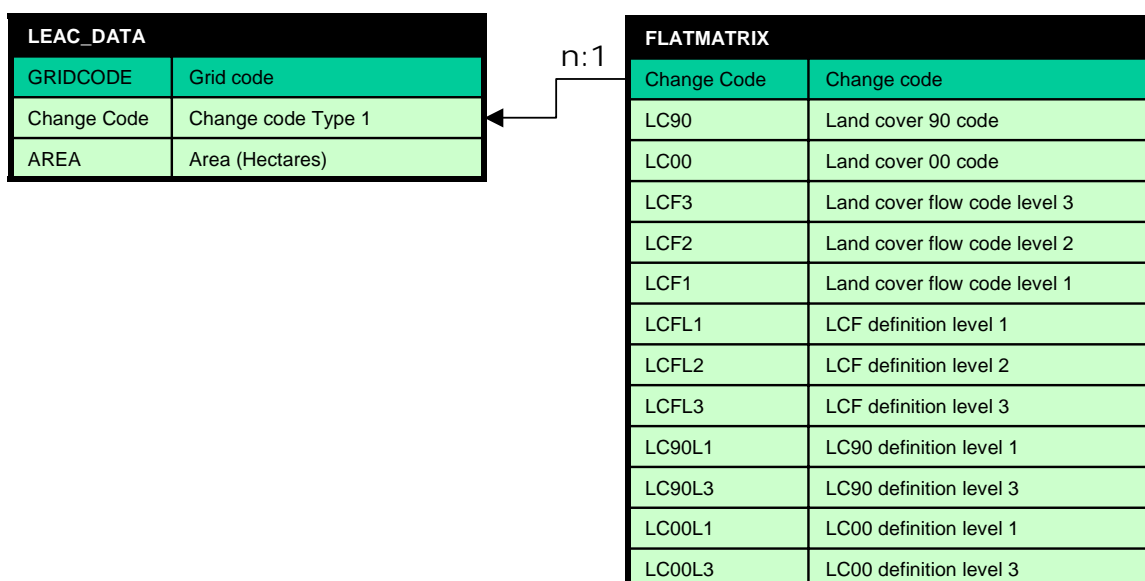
LEAC_DATA

| GRIDCODE | Grid code |
|---|---|
| Change Code | Change code Type 1 |
| AREA | Area (Hectares) |

n:1

FLATMATRIX

| Change Code | Change code |
|---|---|
| LC90 | Land cover 90 code |
| LC00 | Land cover 00 code |
| LCF3 | Land cover flow code level 3 |
| LCF2 | Land cover flow code level 2 |
| LCF1 | Land cover flow code level 1 |
| LCFL1 | LCF definition level 1 |
| LCFL2 | LCF definition level 2 |
| LCFL3 | LCF definition level 3 |
| LC90L1 | LC90 definition level 1 |
| LC90L3 | LC90 definition level 3 |
| LC00L1 | LC00 definition level 1 |
| LC00L3 | LC00 definition level 3 |